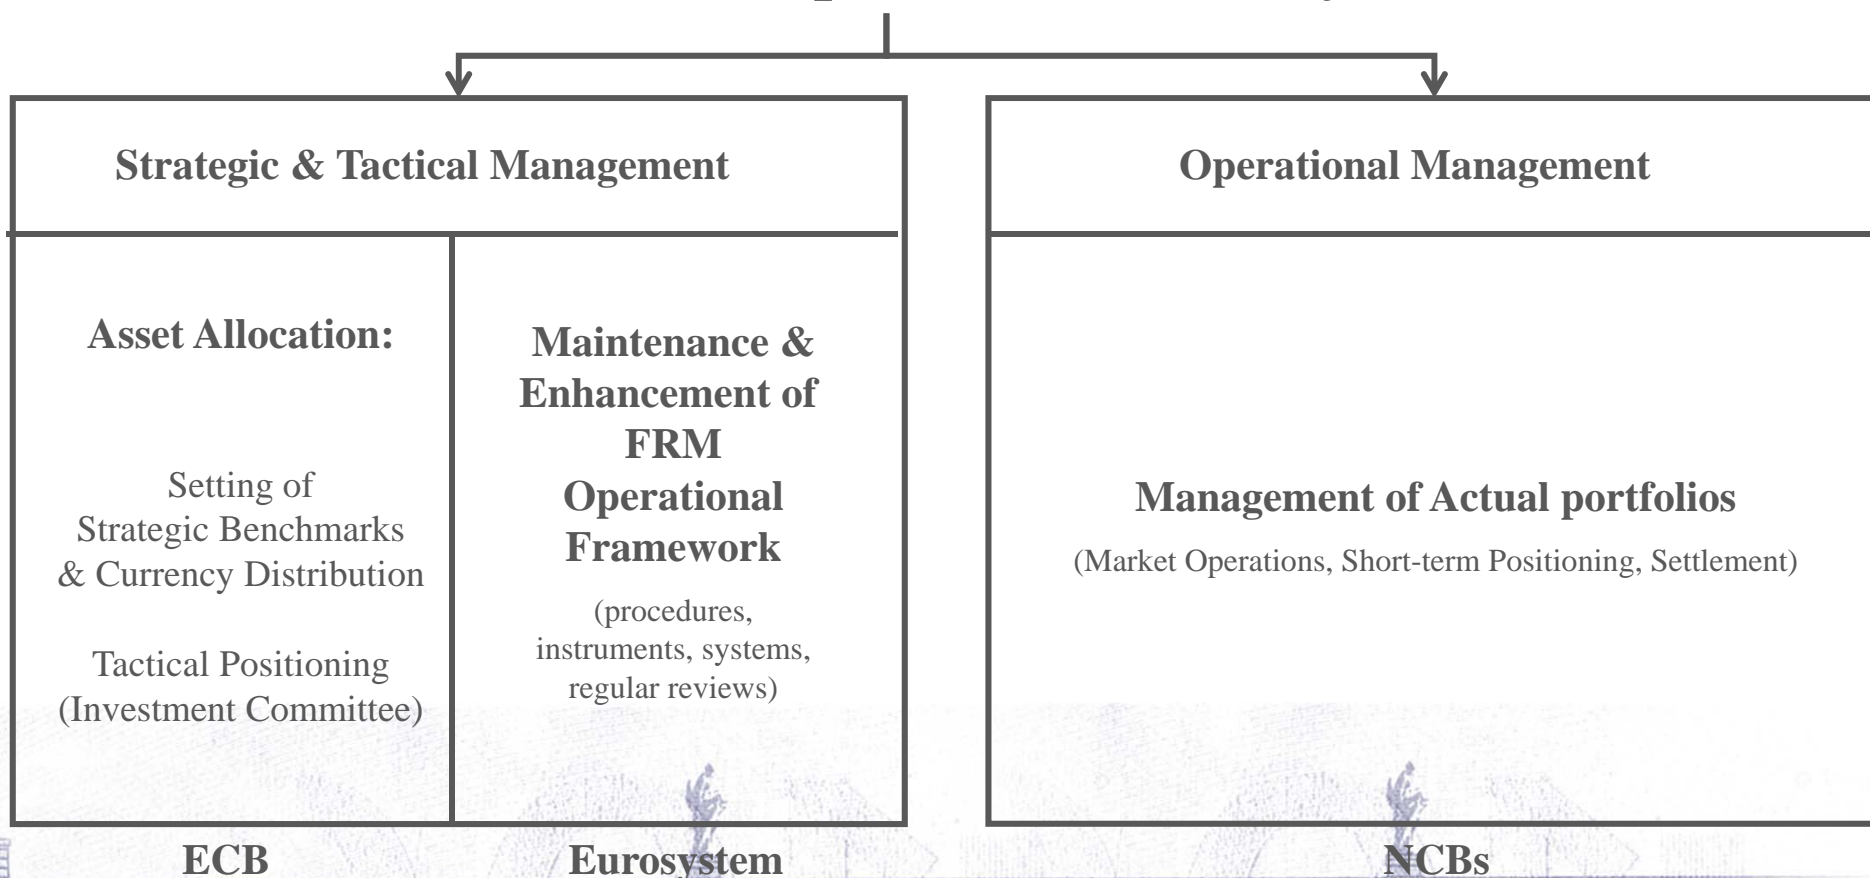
Strategic & Tactical Management

Asset Allocation:

Setting of Strategic Benchmarks & Currency Distribution

Tactical Positioning (Investment Committee)

Maintenance & Enhancement of FRM Operational Framework

(procedures, instruments, systems, regular reviews)

Operational Management

Management of Actual portfolios

(Market Operations, Short-term Positioning, Settlement)

ECB

Eurosystem

NCBs